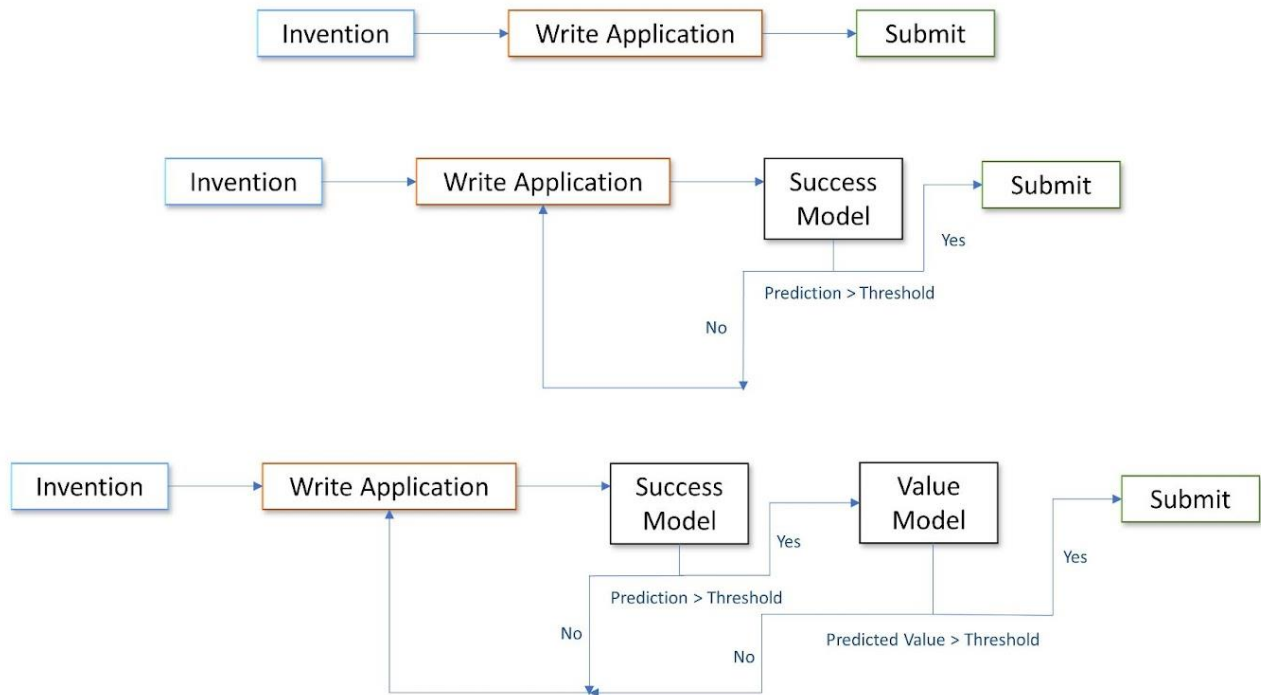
Invention
Write Application
Submit

Invention
Write Application
Success Model
Submit
Yes
Prediction > Threshold
No

Invention
Write Application
Success Model
Value Model
Submit
Yes
Prediction > Threshold
No
Yes
Predicted Value > Threshold
No